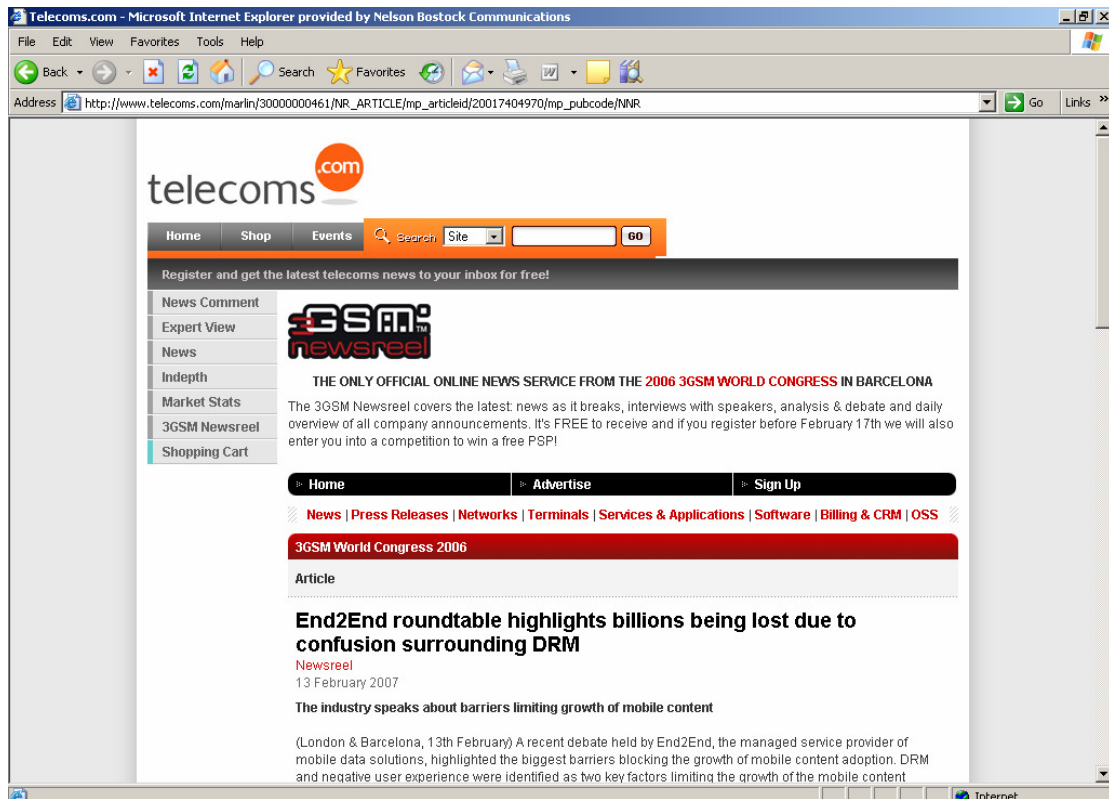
Telecoms.com - Microsoft Internet Explorer provided by Nelson Bostock Communications

File Edit View Favorites Tools Help

Back Search Favorites

Address http://www.telecoms.com/marlin/30000000461/NR_ARTICLE/mp_articleid/20017404970/mp_pubcode/NNR Go Links

telecoms.com

Home Shop Events Search Site GO

Register and get the latest telecoms news to your inbox for free!

News Comment
Expert View
News
Indepth
Market Stats
3GSM Newsreel
Shopping Cart

3GSM newsreel

THE ONLY OFFICIAL ONLINE NEWS SERVICE FROM THE 2006 3GSM WORLD CONGRESS IN BARCELONA

The 3GSM Newsreel covers the latest: news as it breaks, interviews with speakers, analysis & debate and daily overview of all company announcements. It's FREE to receive and if you register before February 17th we will also enter you into a competition to win a free PSP!

Home Advertise Sign Up

News | Press Releases | Networks | Terminals | Services & Applications | Software | Billing & CRM | OSS

3GSM World Congress 2006

Article

End2End roundtable highlights billions being lost due to confusion surrounding DRM

Newsreel
13 February 2007

The industry speaks about barriers limiting growth of mobile content

(London & Barcelona, 13th February) A recent debate held by End2End, the managed service provider of mobile data solutions, highlighted the biggest barriers blocking the growth of mobile content adoption. DRM and negative user experience were identified as two key factors limiting the growth of the mobile content

Internet